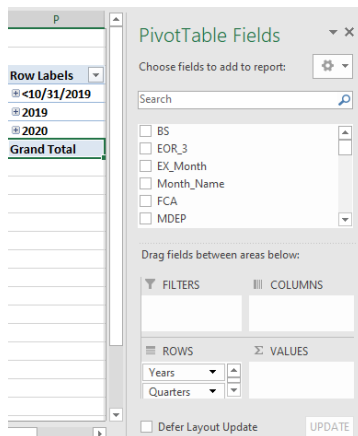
P

Row Labels
<10/31/2019
2019
2020
Grand Total

PivotTable Fields

Choose fields to add to report:

Search

BS
EOR_3
EX_Month
Month_Name
FCA
MDEP

Drag fields between areas below:

FILTERS

COLUMNS

ROWS

Σ VALUES

Years

Quarters

Defer Layout Update

UPDATE